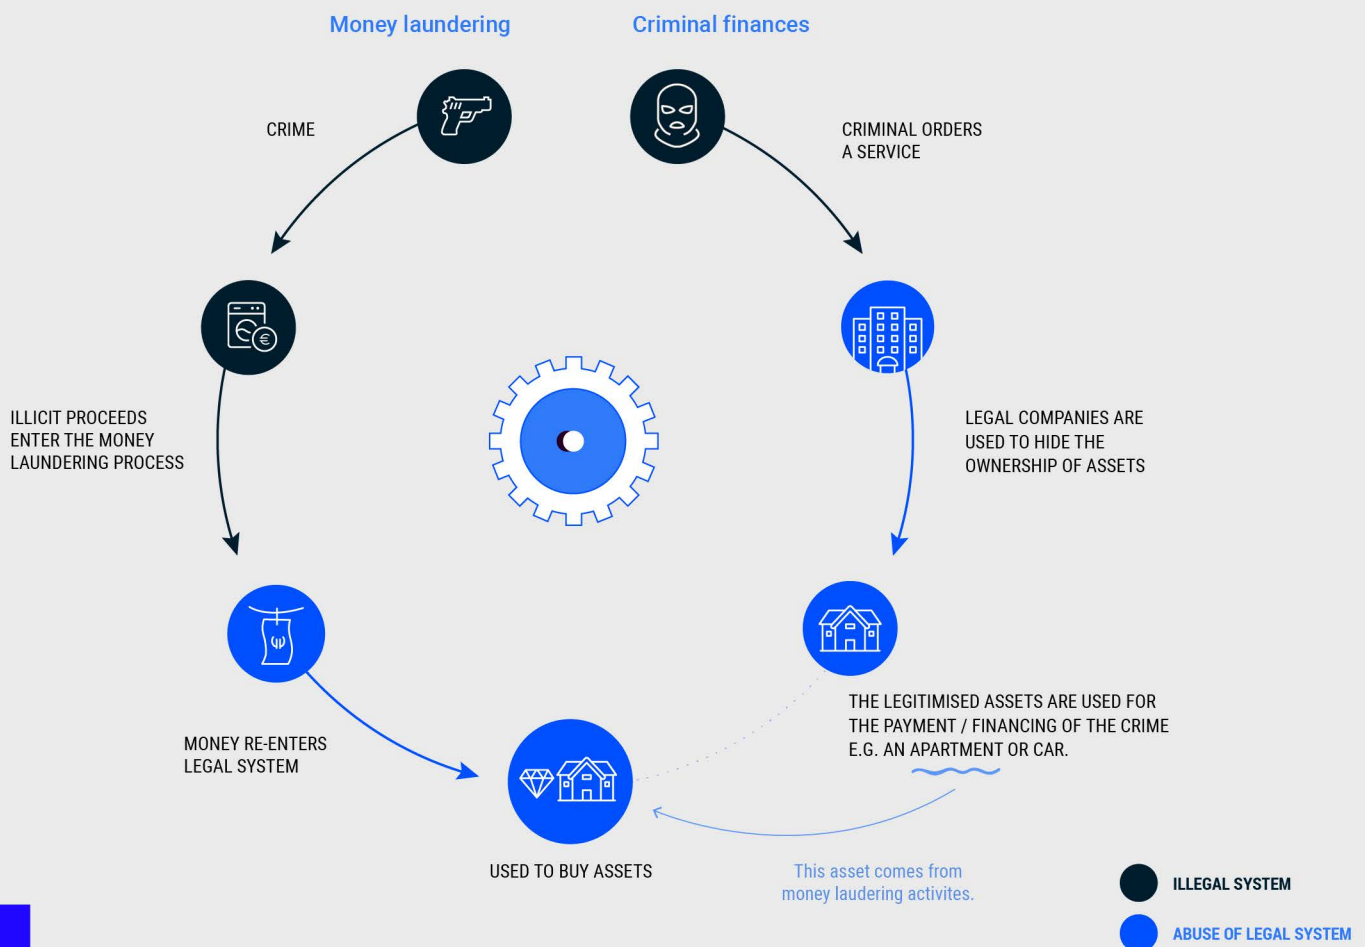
Money laundering

Criminal finances

CRIME

CRIMINAL ORDERS A SERVICE

ILLICIT PROCEEDS ENTER THE MONEY LAUNDERING PROCESS

LEGAL COMPANIES ARE USED TO HIDE THE OWNERSHIP OF ASSETS

MONEY RE-ENTERS LEGAL SYSTEM

THE LEGITIMISED ASSETS ARE USED FOR THE PAYMENT / FINANCING OF THE CRIME E.G. AN APARTMENT OR CAR.

USED TO BUY ASSETS

This asset comes from money laudering activites.

ILLEGAL SYSTEM

ABUSE OF LEGAL SYSTEM